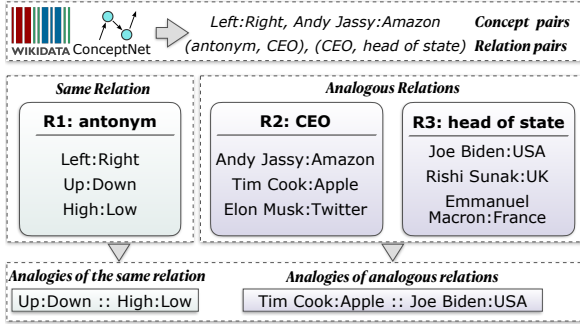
WIKIDATA ConceptNet

Left:Right, Andy Jassy:Amazon (antonym, CEO), (CEO, head of state)

Concept pairs
Relation pairs

Same Relation

R1: antonym

Left:Right
Up:Down
High:Low

Analogous Relations

R2: CEO

Andy Jassy:Amazon
Tim Cook:Apple
Elon Musk:Twitter

R3: head of state

Joe Biden:USA
Rishi Sunak:UK
Emmanuel Macron:France

Analogies of the same relation

Up:Down :: High:Low

Analogies of analogous relations

Tim Cook:Apple :: Joe Biden:USA